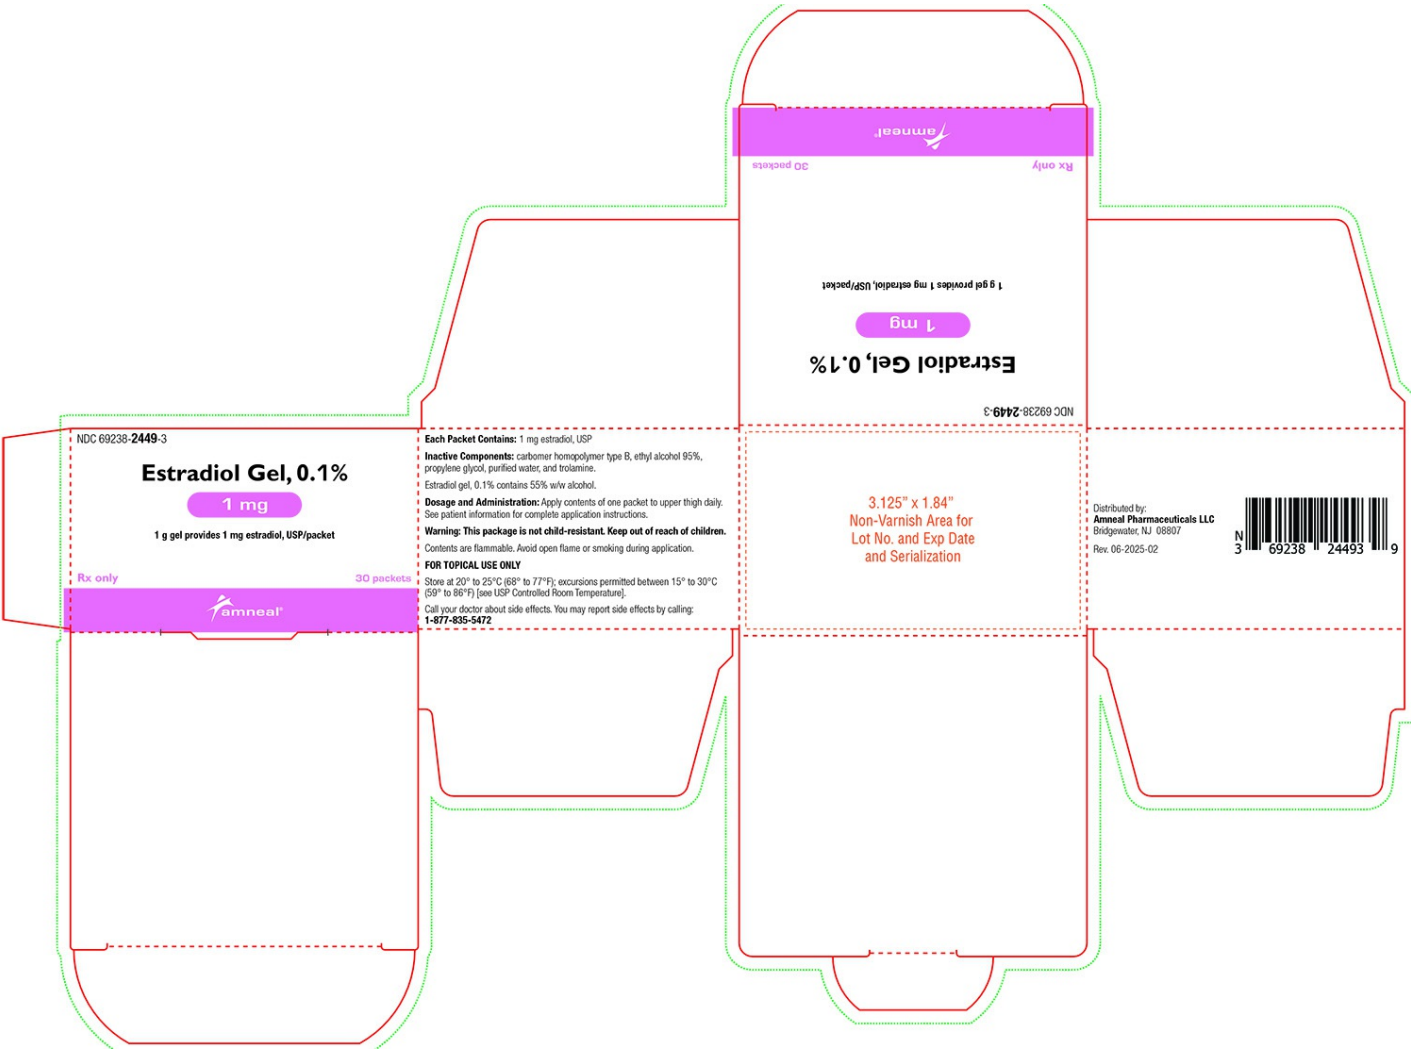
amneal

30 packets

Rx only

1 g gel provides 1 mg estradiol, USP/packet

1 mg

Estradiol Gel, 0.1%

NDC 69238-2449-3

NDC 69238-2449-3

Estradiol Gel, 0.1%

1 mg

1 g gel provides 1 mg estradiol, USP/packet

Rx only

30 packets

amneal

**Each Packet Contains:** 1 mg estradiol, USP

**Inactive Components:** carbomer homopolymer type B, ethyl alcohol 95%, propylene glycol, purified water, and trolamine.

Estradiol gel, 0.1% contains 55% w/w alcohol.

**Dosage and Administration:** Apply contents of one packet to upper thigh daily. See patient information for complete application instructions.

**Warning: This package is not child-resistant. Keep out of reach of children.**

Contents are flammable. Avoid open flame or smoking during application.

**FOR TOPICAL USE ONLY**

Store at 20° to 25°C (68° to 77°F); excursions permitted between 15° to 30°C (59° to 86°F) [see USP Controlled Room Temperature].

Call your doctor about side effects. You may report side effects by calling: **1-877-835-5472**

3.125" x 1.84"
Non-Varnish Area for Lot No. and Exp Date and Serialization

Distributed by:
**Amneal Pharmaceuticals LLC**
Bridgewater, NJ 08807

Rev. 06-2025-02

N
3 69238 24493 9